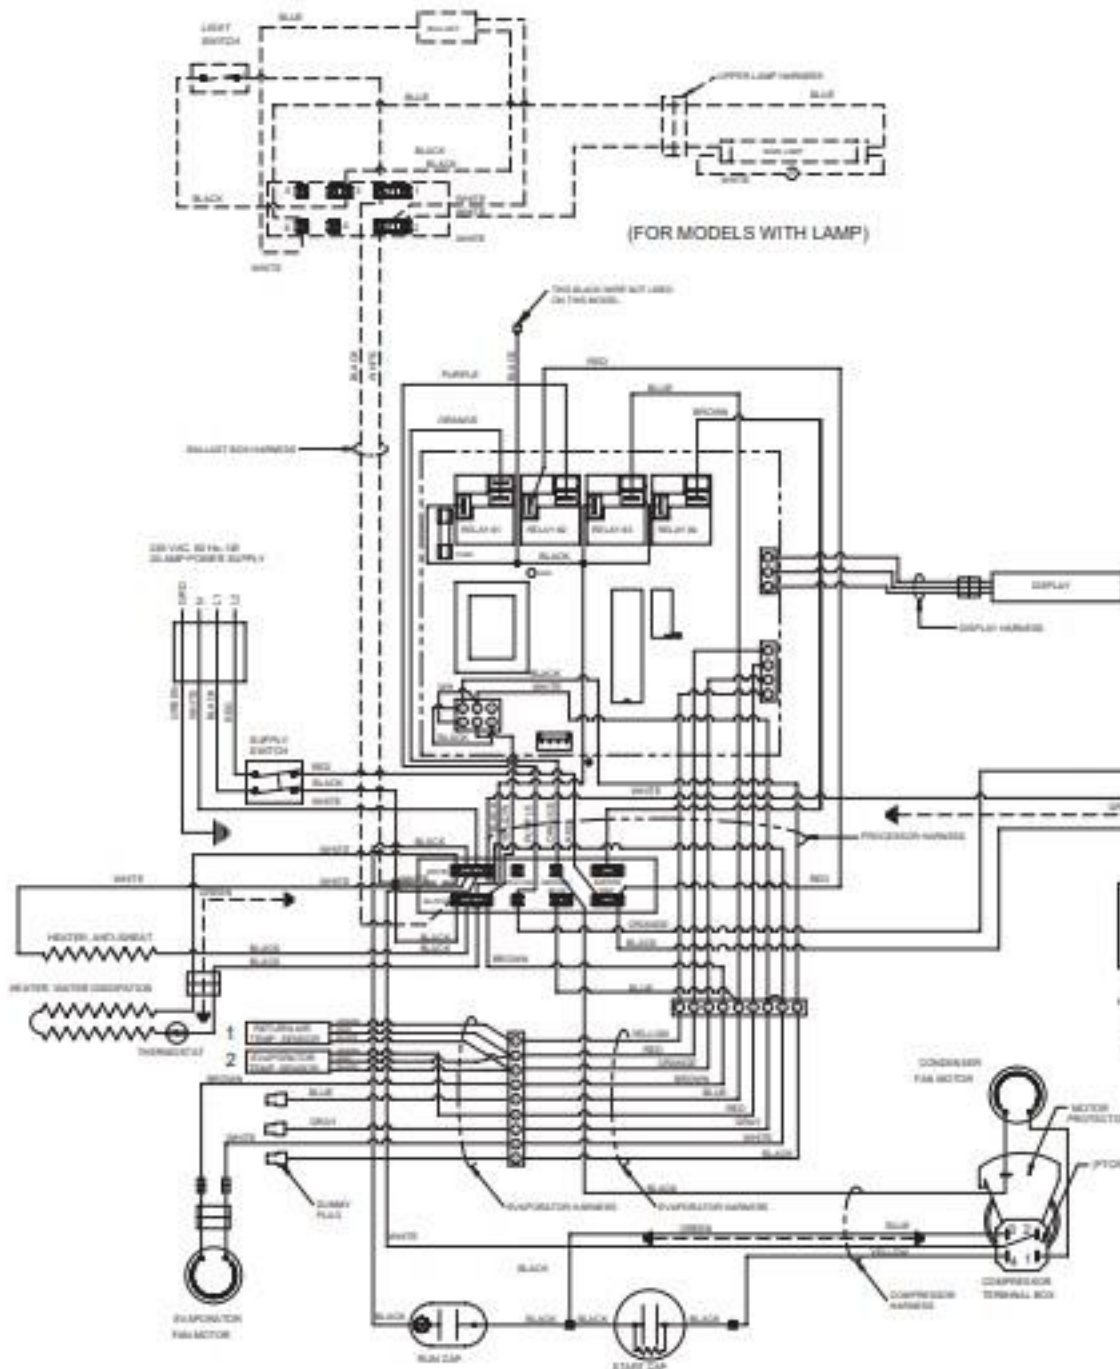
LIGHT SWITCH
BLUE
BALLAST
UPPER LAMP HARNESS
BLUE
BLUE
BLACK
BLACK
BLACK
WHITE
WHITE
WHITE
WHITE
(FOR MODELS WITH LAMP)
THIS BLACK WIRE NOT USED ON THIS MODEL
RED
PURPLE
BLUE
BLUE
WHITE
ORANGE
BROWN
BALLAST BOX HARNESS
RELAY #1
RELAY #2
RELAY #3
RELAY #4
BLACK
DISPLAY
DISPLAY HARNESS
230 VAC, 60 Hz, OR 20 AMP POWER SUPPLY
GRD
N
L1
L2
BLACK
WHITE
BLACK
SUPPLY SWITCH
RED
BLACK
WHITE
WHITE
PROCESSOR HARNESS
BLACK
WHITE
WHITE
WHITE
RED
GREEN
HEATER, ANTI-SWEAT
BLACK
BLACK
BROWN
ORANGE
BLACK
HEATER, WATER EVAPORATION
THERMOSTAT
BLUE
1 RETURN AIR TEMP. SENSOR
2 EVAPORATOR TEMP. SENSOR
YELLOW
RED
ORANGE
BROWN
BROWN
BLUE
BLUE
GRAY
RED
GRAY
WHITE
WHITE
BLACK
CONDENSER FAN MOTOR
MOTOR PROTECTOR
PTCR
DUMMY PLUG
EVAPORATOR HARNESS
EVAPORATOR HARNESS
BLACK
WHITE
GREEN
BLUE
YELLOW
BLACK
COMPRESSOR HARNESS
COMPRESSOR TERMINAL BOX
EVAPORATOR FAN MOTOR
BLACK
BLACK
BLACK
BLACK
RUN CAP
START CAP